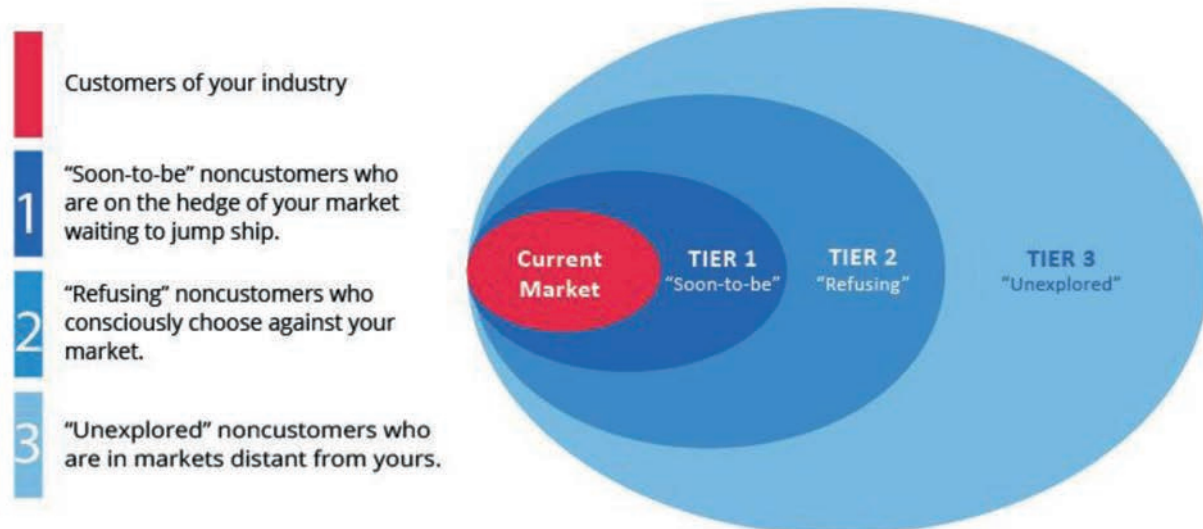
Customers of your industry

1 "Soon-to-be" noncustomers who are on the hedge of your market waiting to jump ship.

2 "Refusing" noncustomers who consciously choose against your market.

3 "Unexplored" noncustomers who are in markets distant from yours.

Current Market

TIER 1
"Soon-to-be"

TIER 2
"Refusing"

TIER 3
"Unexplored"